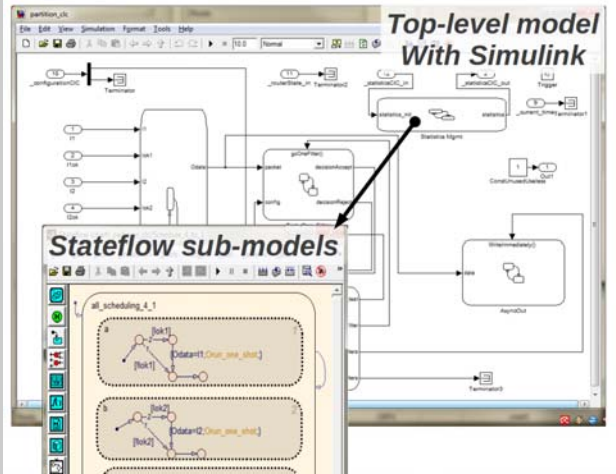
partition_clc

File Edit View Simulation Format Tools Help

10.0 Normal

Top-level model
With Simulink

10
_configurationCIC
Terminator

11
_routerState_in
Terminator2

_statisticsCIC_in
_statisticsCIC_out

Trigger

_current_times
Terminator1

Statistics Mgmt

statistics_out
statistics

Odata

goOneFilter()

packet
decisionAccept

config
decisionReject

1
Out1

ConstUnusedDelete

I1
I1ok
I2
I2ok

Stateflow sub-models

all_scheduling_4_1

a
[Iok1]
[fIok1]
{Odata=I1;Orun_one_shot;}

b
[Iok2]
[fIok2]
{Odata=I2;Orun_one_shot;}

WriteImmediately()

data

AsyncOut

Terminator3